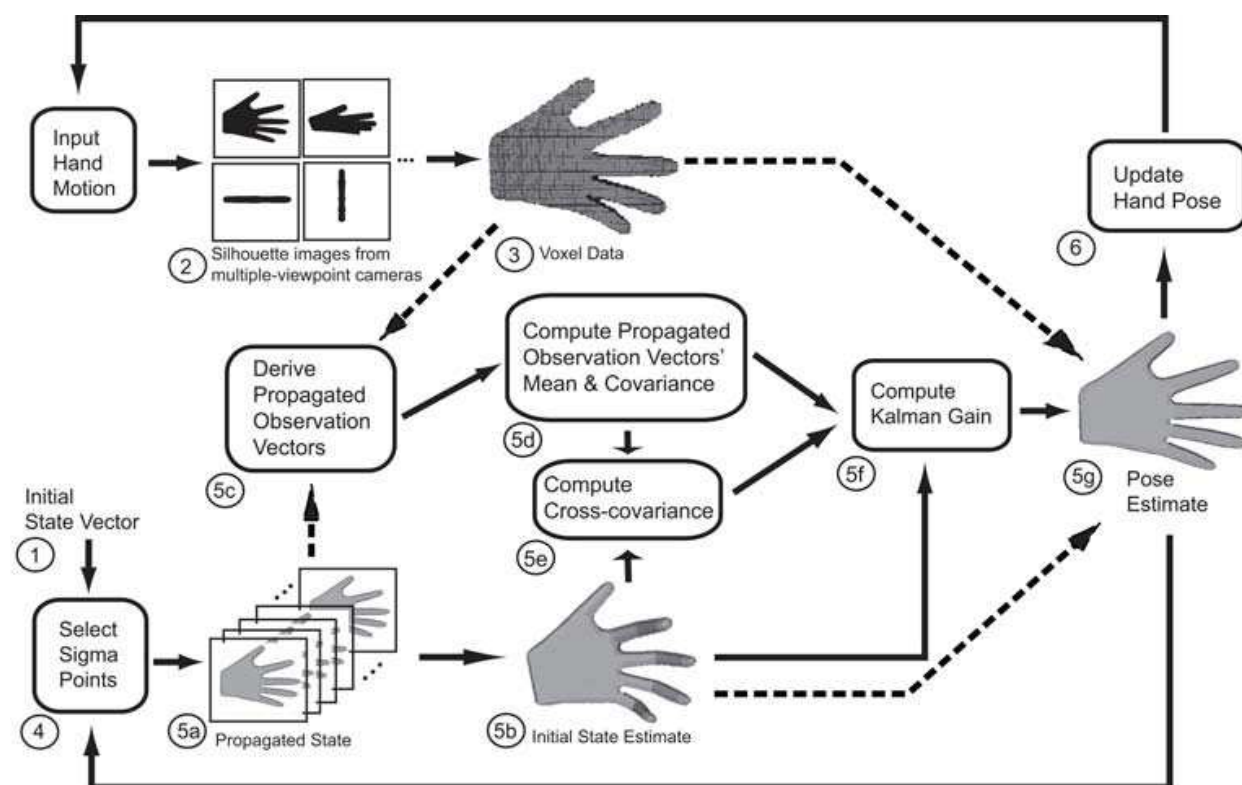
Input Hand Motion

2 Silhouette images from multiple-viewpoint cameras

3 Voxel Data

Update Hand Pose

6

Derive Propagated Observation Vectors

5c

Compute Propagated Observation Vectors' Mean & Covariance

5d

Compute Cross-covariance

5e

Compute Kalman Gain

5f

5g

Pose Estimate

Initial State Vector

1

Select Sigma Points

4

5a Propagated State

5b Initial State Estimate